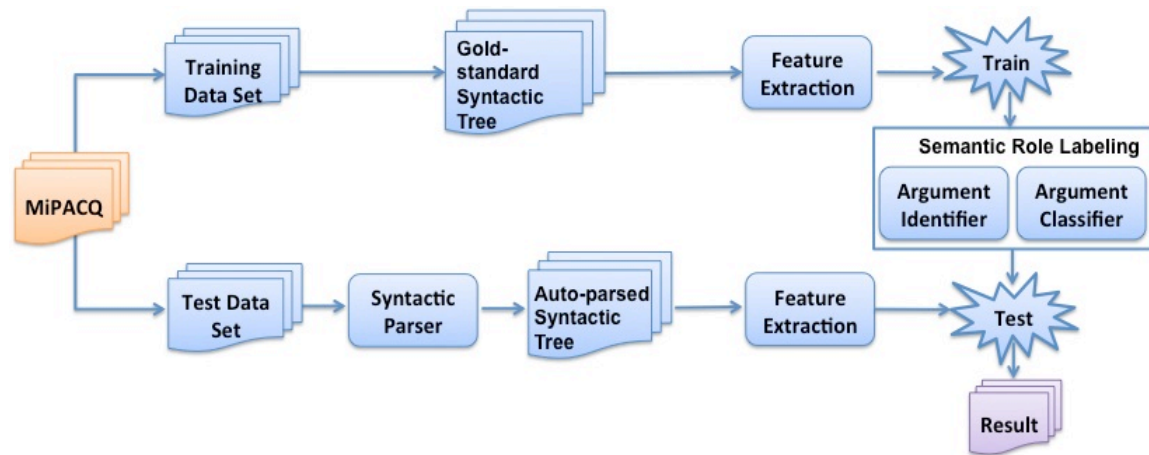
MiPACQ

Training Data Set

Gold-standard Syntactic Tree

Feature Extraction

Train

Semantic Role Labeling

Argument Identifier

Argument Classifier

Test Data Set

Syntactic Parser

Auto-parsed Syntactic Tree

Feature Extraction

Test

Result